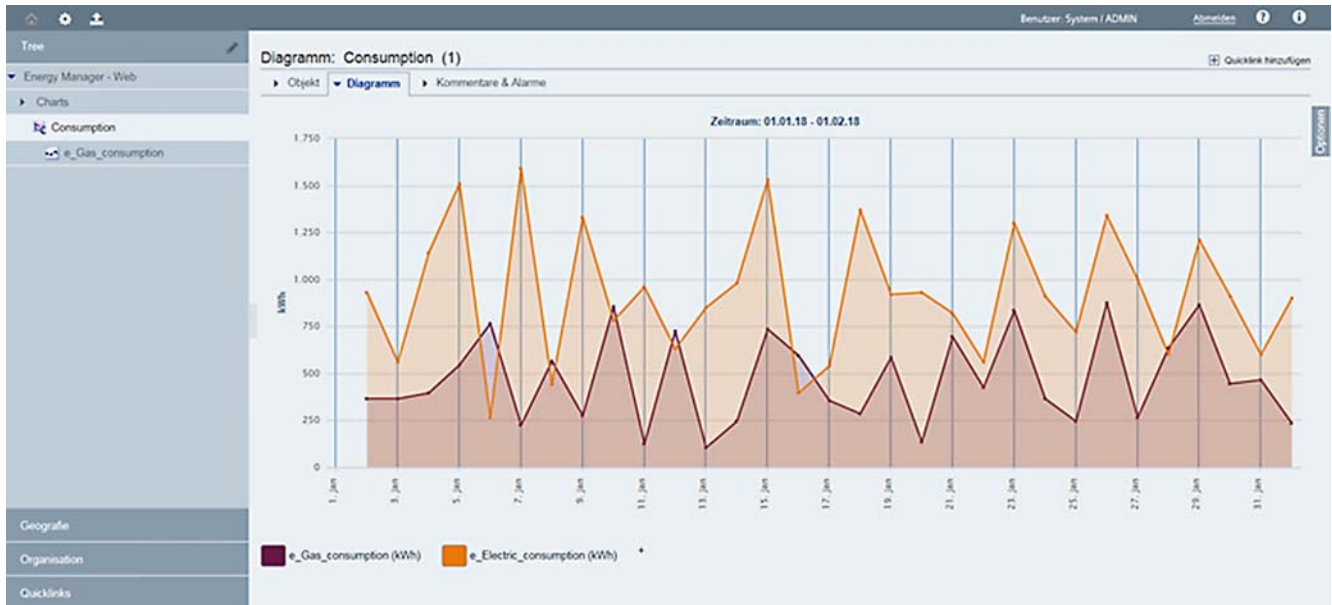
Benutzer: System / ADMIN Abmelden

Tree

Energy Manager - Web

Charts

Consumption

e_Gas_consumption

Diagramm: Consumption (1)

Quicklink hinzufügen

Objekt

Diagramm

Kommentare & Alarme

Optionen

Zeitraum: 01.01.18 - 01.02.18

kWh

1.750

1.500

1.250

1.000

750

500

250

0

1. Jan

3. Jan

5. Jan

7. Jan

9. Jan

11. Jan

13. Jan

15. Jan

17. Jan

19. Jan

21. Jan

23. Jan

25. Jan

27. Jan

29. Jan

31. Jan

e_Gas_consumption (kWh)

e_Electric_consumption (kWh)

Geografie

Organisation

Quicklinks